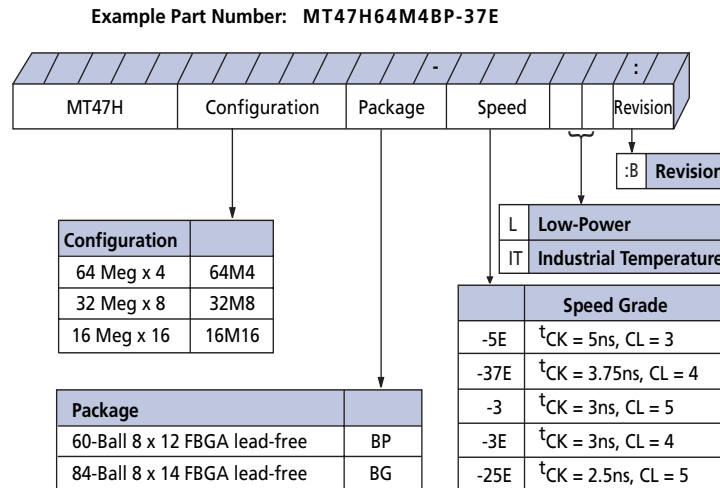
Example Part Number: MT47H64M4BP-37E

-

:

MT47H

Configuration

Package

Speed

Revision

:B Revision

L Low-Power

IT Industrial Temperature

| Configuration | |
|---|---|
| 64 Meg x 4 | 64M4 |
| 32 Meg x 8 | 32M8 |
| 16 Meg x 16 | 16M16 |

| | Speed Grade |
|---|---|
| -5E | $^tCK$ = 5ns, CL = 3 |
| -37E | $^tCK$ = 3.75ns, CL = 4 |
| -3 | $^tCK$ = 3ns, CL = 5 |
| -3E | $^tCK$ = 3ns, CL = 4 |
| -25E | $^tCK$ = 2.5ns, CL = 5 |

| Package | |
|---|---|
| 60-Ball 8 x 12 FBGA lead-free | BP |
| 84-Ball 8 x 14 FBGA lead-free | BG |